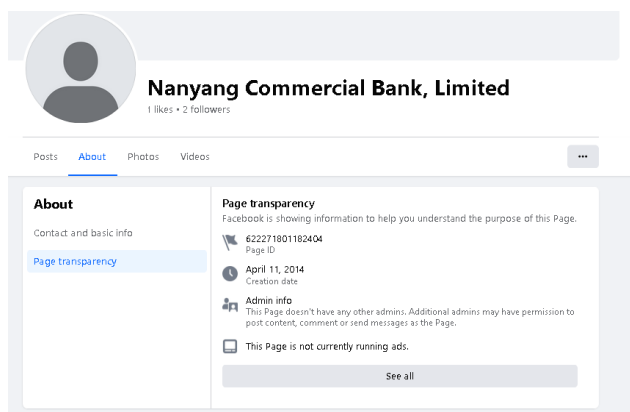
Nanyang Commercial Bank, Limited
1 likes • 2 followers

Posts About Photos Videos

•••

About

Contact and basic info

Page transparency

Page transparency

Facebook is showing information to help you understand the purpose of this Page.

622271801182404
Page ID

April 11, 2014
Creation date

Admin info
This Page doesn't have any other admins. Additional admins may have permission to post content, comment or send messages as the Page.

This Page is not currently running ads.

See all